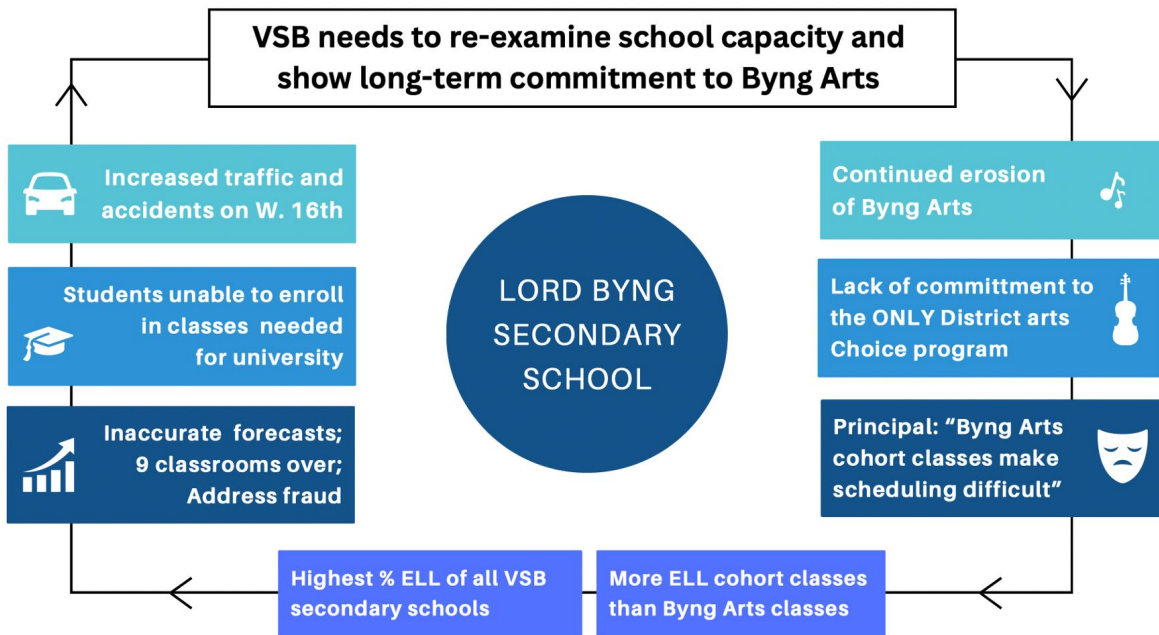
VSB needs to re-examine school capacity and show long-term commitment to Byng Arts

Continued erosion of Byng Arts

Lack of committment to the ONLY District arts Choice program

Principal: "Byng Arts cohort classes make scheduling difficult"

More ELL cohort classes than Byng Arts classes

Highest % ELL of all VSB secondary schools

Inaccurate forecasts; 9 classrooms over; Address fraud

Students unable to enroll in classes needed for university

Increased traffic and accidents on W. 16th

LORD BYNG SECONDARY SCHOOL